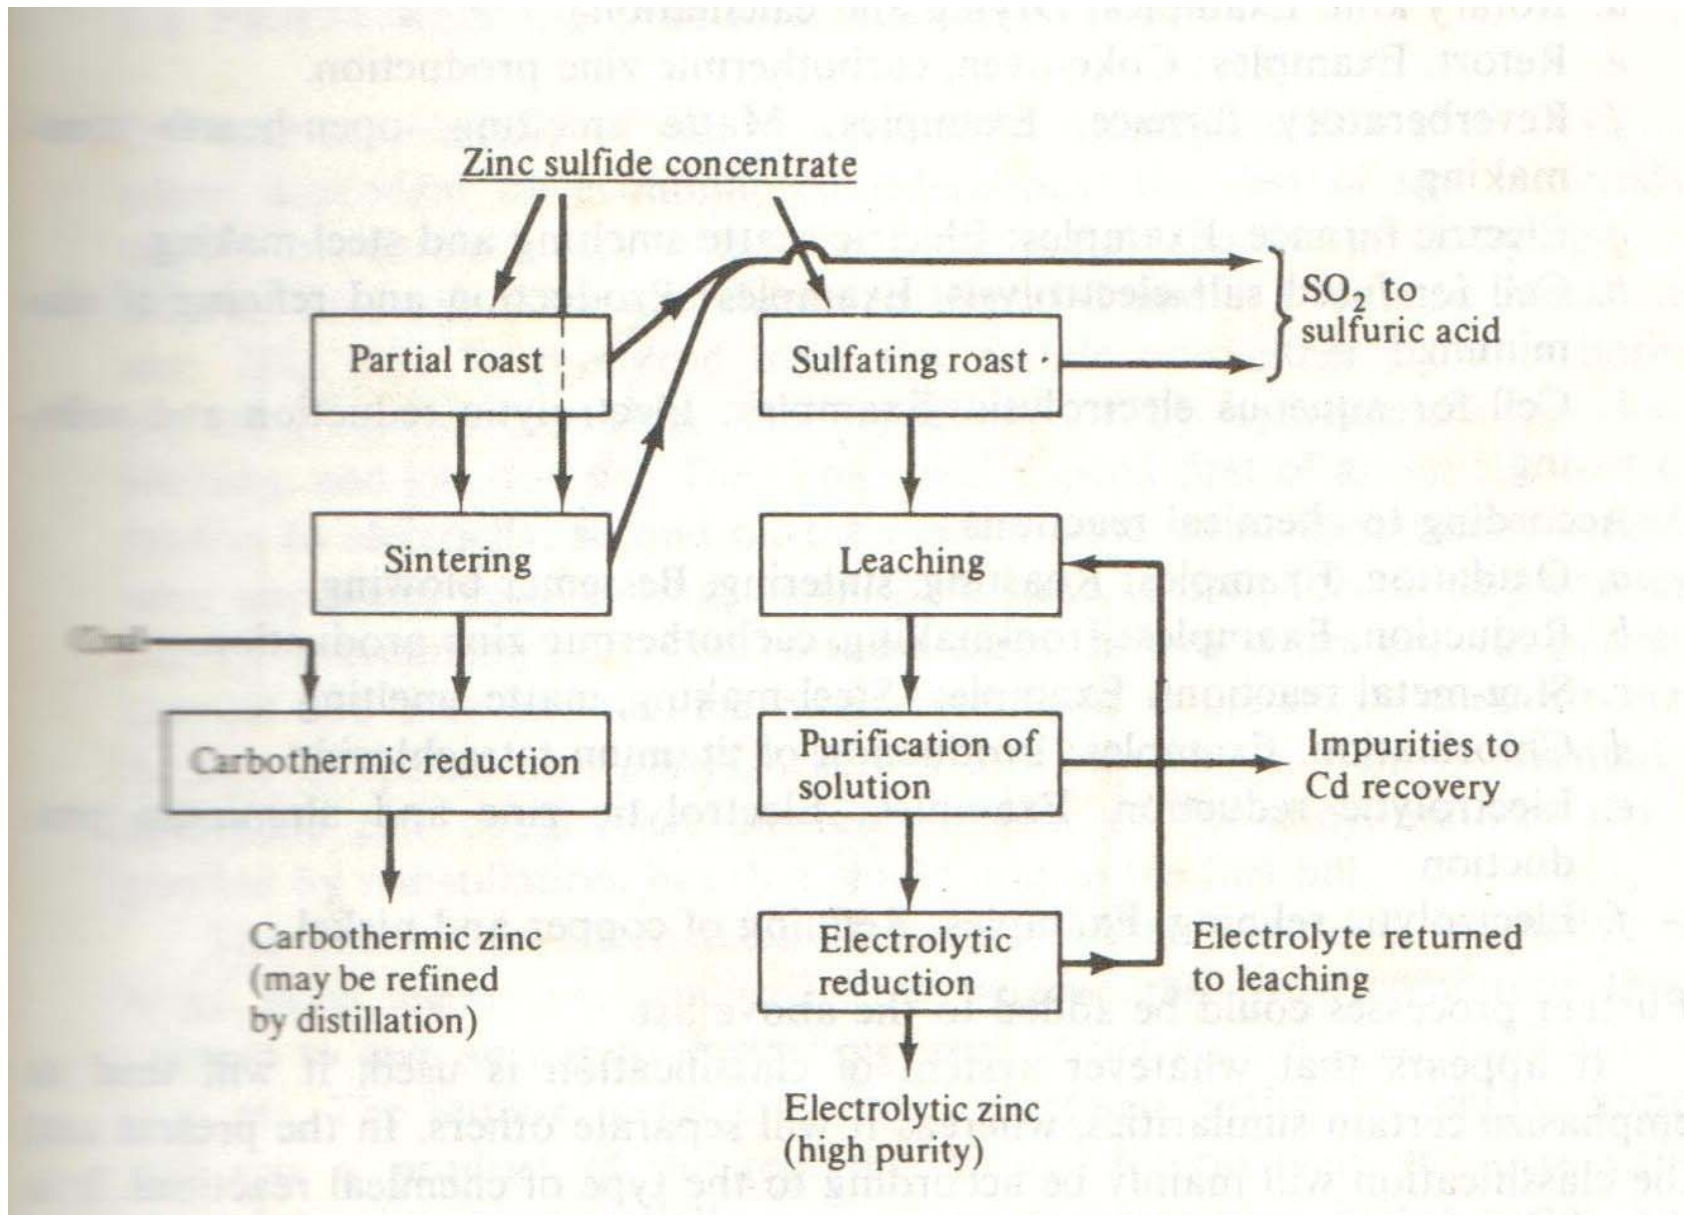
Zinc sulfide concentrate

Partial roast

Sulfating roast

$SO_2$ to sulfuric acid

Sintering

Leaching

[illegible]

Carbothermic reduction

Purification of solution

Impurities to Cd recovery

Carbothermic zinc (may be refined by distillation)

Electrolytic reduction

Electrolyte returned to leaching

Electrolytic zinc (high purity)